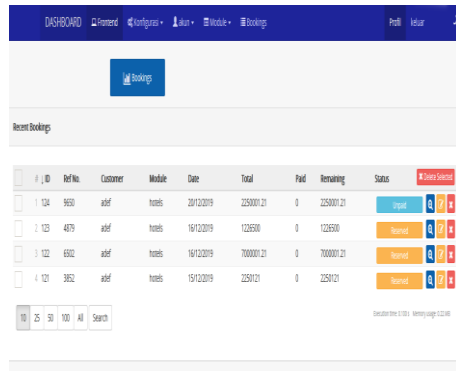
DASHBOARD Frontend Konfigurasi akun Module Bookings Profil keluar

Bookings

Recent Bookings

| | # ID | Ref No. | Customer | Module | Date | Total | Paid | Remaining | Status | Delete Selected |
|---|---|---|---|---|---|---|---|---|---|---|
| | 1 124 | 9650 | adef | hotels | 20/12/2019 | 2250001.21 | 0 | 2250001.21 | Unpaid | |
| | 2 123 | 4879 | adef | hotels | 16/12/2019 | 1226500 | 0 | 1226500 | Reserved | |
| | 3 122 | 6502 | adef | hotels | 16/12/2019 | 7000001.21 | 0 | 7000001.21 | Reserved | |
| | 4 121 | 3862 | adef | hotels | 15/12/2019 | 2250121 | 0 | 2250121 | Reserved | |

10 25 50 100 All Search

Execution time: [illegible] Memory usage: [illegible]